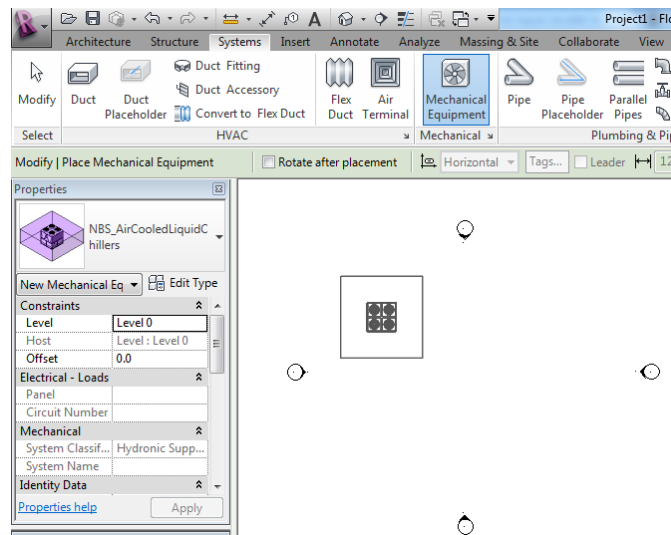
Project1 - Flo

Architecture Structure Systems Insert Annotate Analyze Massing & Site Collaborate View

Modify
Duct
Duct Placeholder
Duct Fitting
Duct Accessory
Convert to Flex Duct
Flex Duct
Air Terminal
Mechanical Equipment
Pipe
Pipe Placeholder
Parallel Pipes

Select
HVAC
Mechanical
Plumbing & Pi

Modify | Place Mechanical Equipment
Rotate after placement
Horizontal
Tags...
Leader
12

Properties

NBS_AirCooledLiquidChillers

New Mechanical Eq
Edit Type

| Constraints | |
|---|---|
| Level | Level 0 |
| Host | Level : Level 0 |
| Offset | 0.0 |
| Electrical - Loads | |
| Panel | |
| Circuit Number | |
| Mechanical | |
| System Classif... | Hydronic Supp... |
| System Name | |
| Identity Data | |

Properties help
Apply